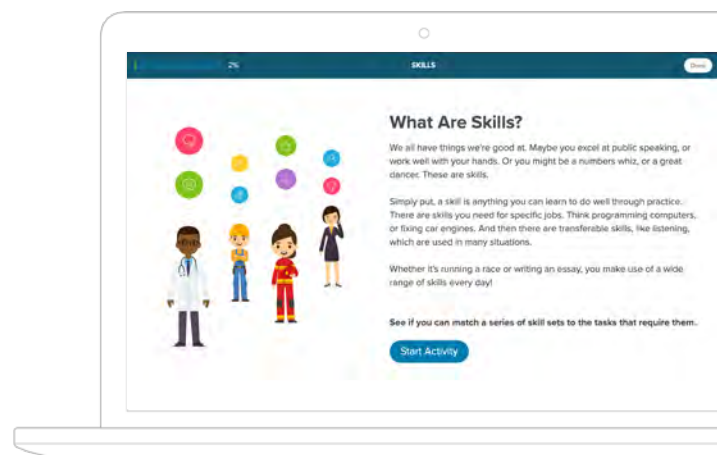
2%

SKILLS

Done

What Are Skills?

We all have things we're good at. Maybe you excel at public speaking, or work well with your hands. Or you might be a numbers whiz, or a great dancer. These are skills.

Simply put, a skill is anything you can learn to do well through practice. There are skills you need for specific jobs. Think programming computers, or fixing car engines. And then there are transferable skills, like listening, which are used in many situations.

Whether it's running a race or writing an essay, you make use of a wide range of skills every day!

See if you can match a series of skill sets to the tasks that require them.

Start Activity